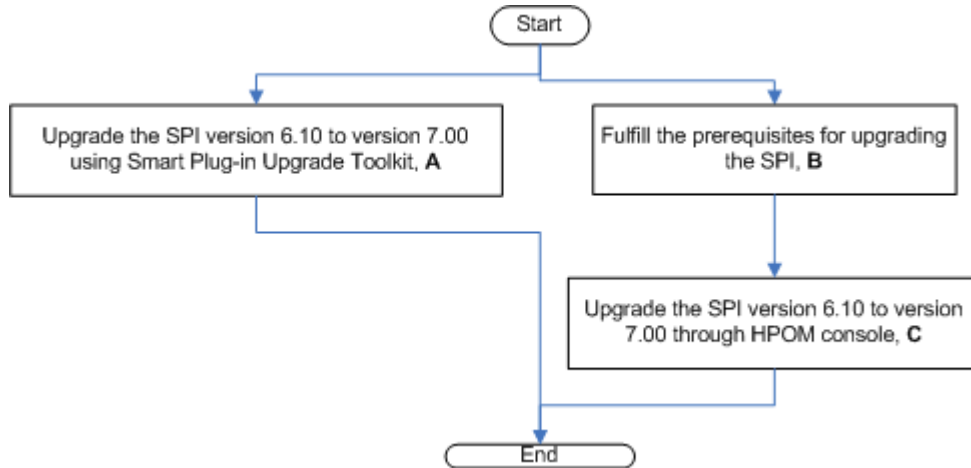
Start

Upgrade the SPI version 6.10 to version 7.00 using Smart Plug-in Upgrade Toolkit, **A**

Fulfill the prerequisites for upgrading the SPI, **B**

Upgrade the SPI version 6.10 to version 7.00 through HPOM console, **C**

End